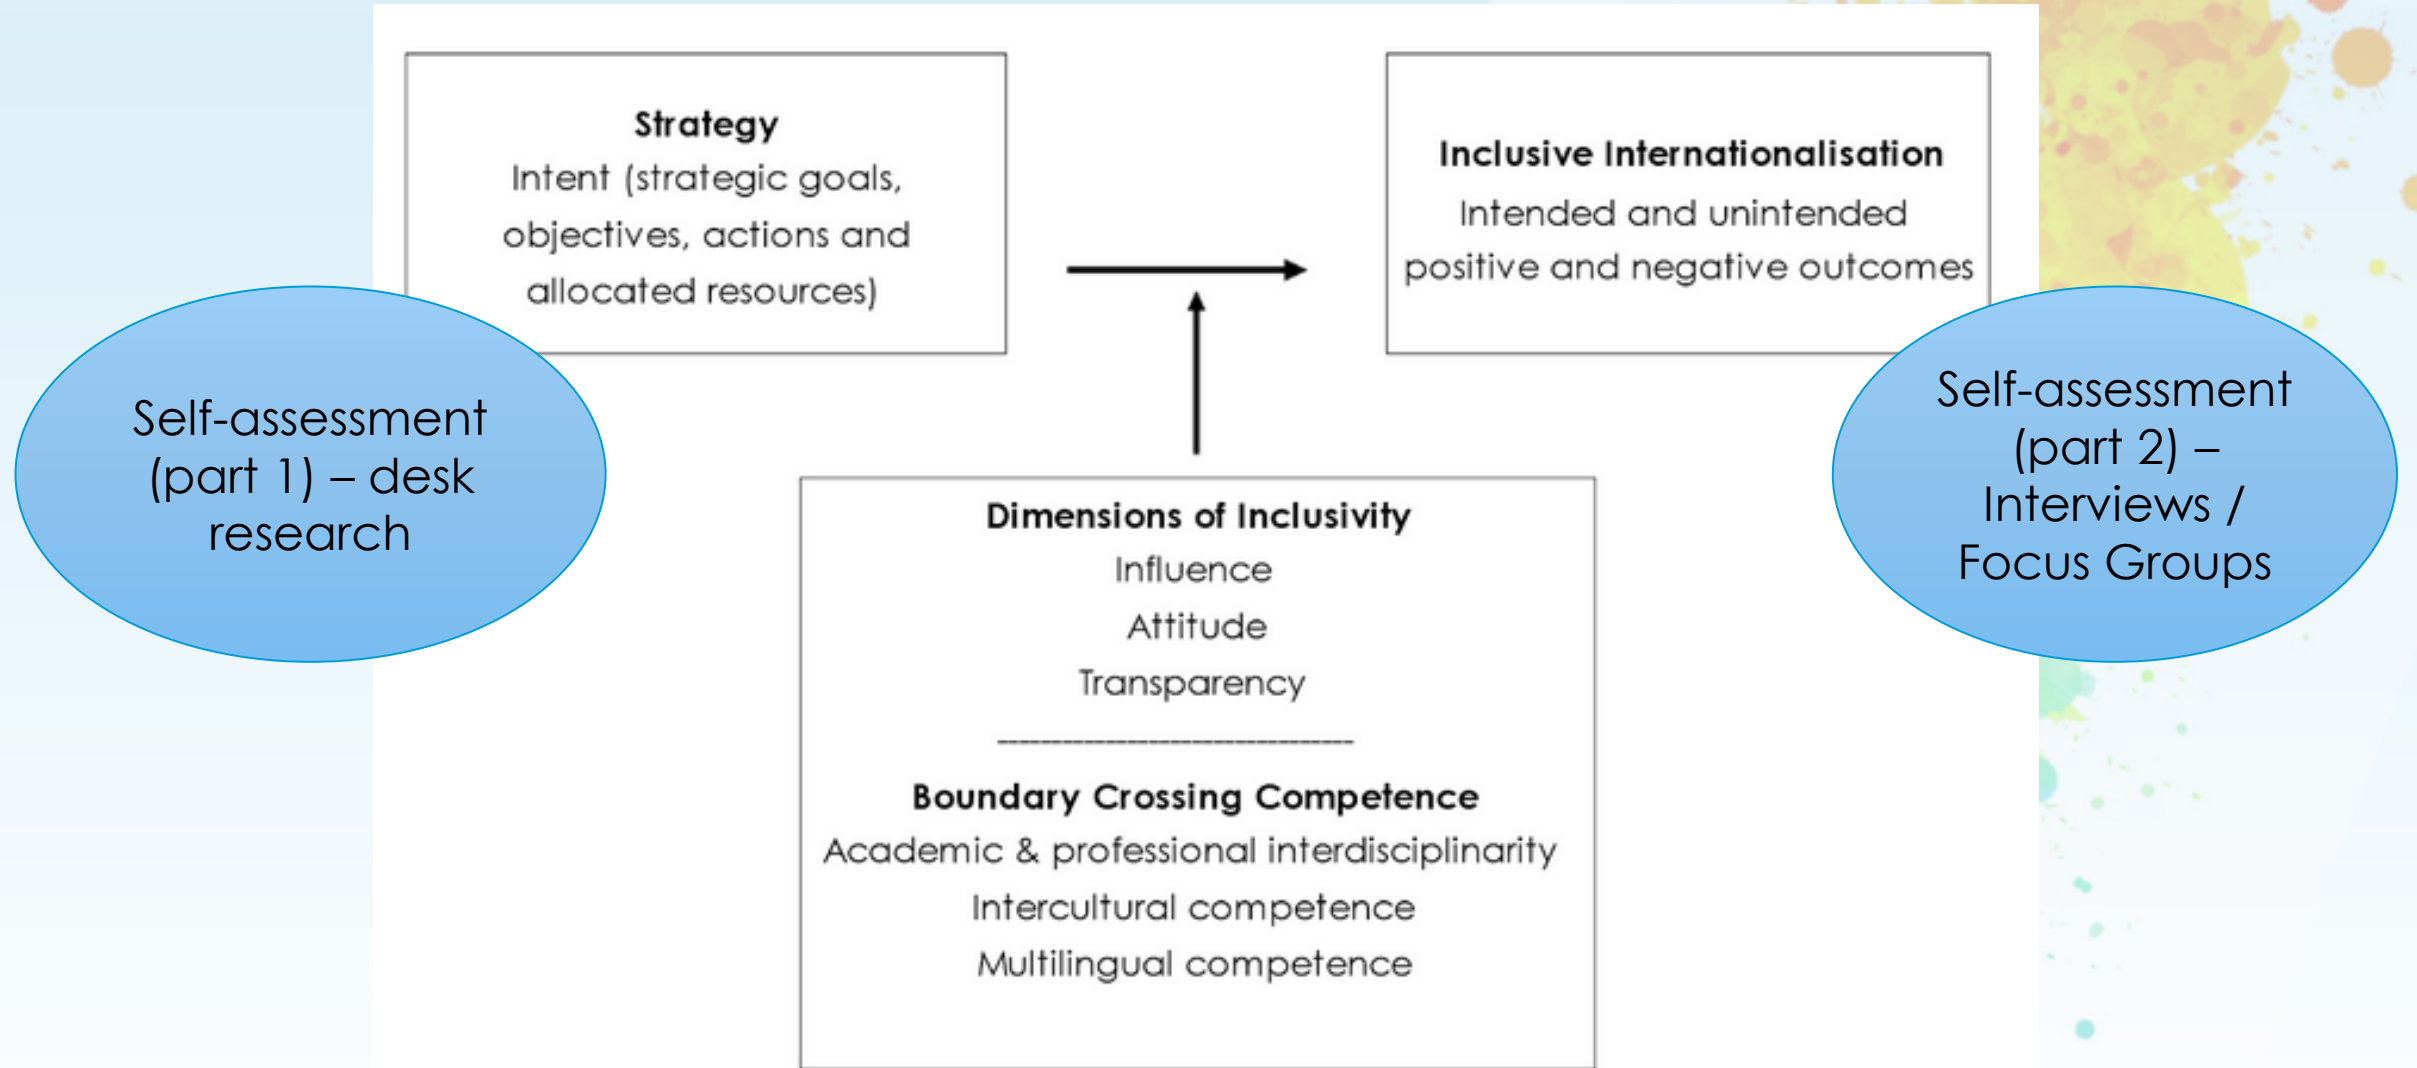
Strategy
Intent (strategic goals, objectives, actions and allocated resources)

Inclusive Internationalisation
Intended and unintended positive and negative outcomes

Self-assessment (part 1) – desk research

Self-assessment (part 2) – Interviews / Focus Groups

Dimensions of Inclusivity
Influence
Attitude
Transparency
--------------------------------
Boundary Crossing Competence
Academic & professional interdisciplinarity
Intercultural competence
Multilingual competence